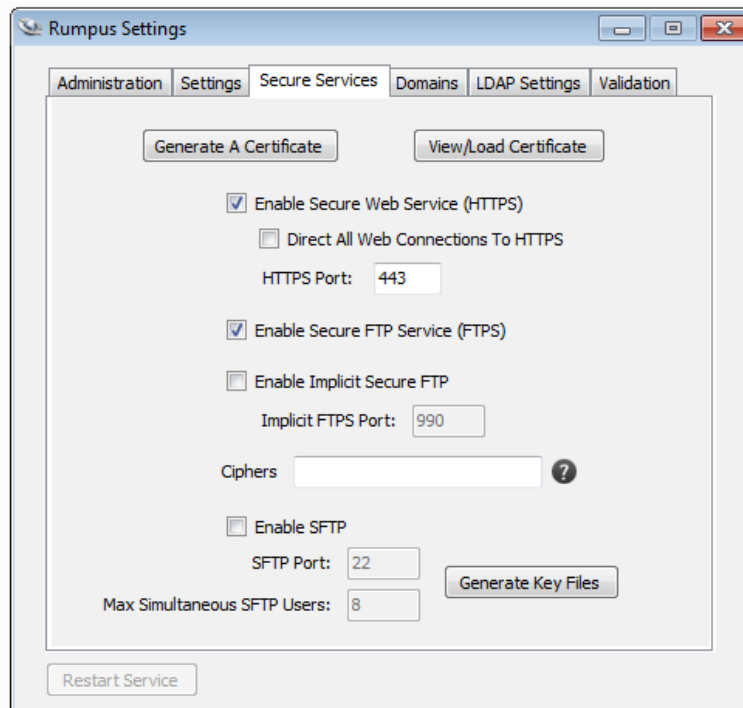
Rumpus Settings

Administration | Settings | Secure Services | Domains | LDAP Settings | Validation

Generate A Certificate

View/Load Certificate

Enable Secure Web Service (HTTPS)

Direct All Web Connections To HTTPS

HTTPS Port: 443

Enable Secure FTP Service (FTPS)

Enable Implicit Secure FTP

Implicit FTPS Port: 990

Ciphers

?

Enable SFTP

SFTP Port: 22

Generate Key Files

Max Simultaneous SFTP Users: 8

Restart Service